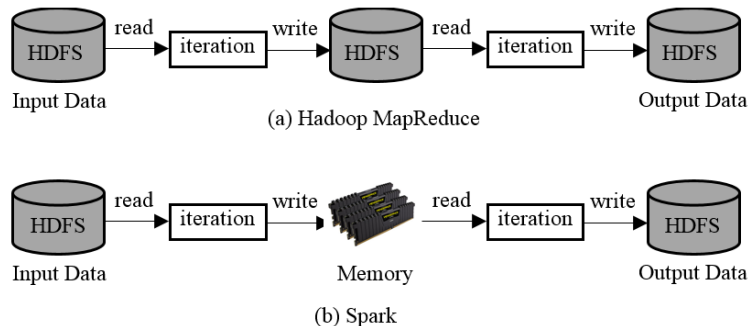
HDFS
read
iteration
write
HDFS
read
iteration
write
HDFS

Input Data

Output Data

(a) Hadoop MapReduce

HDFS
read
iteration
write
read
iteration
write
HDFS

Input Data

Memory

Output Data

(b) Spark